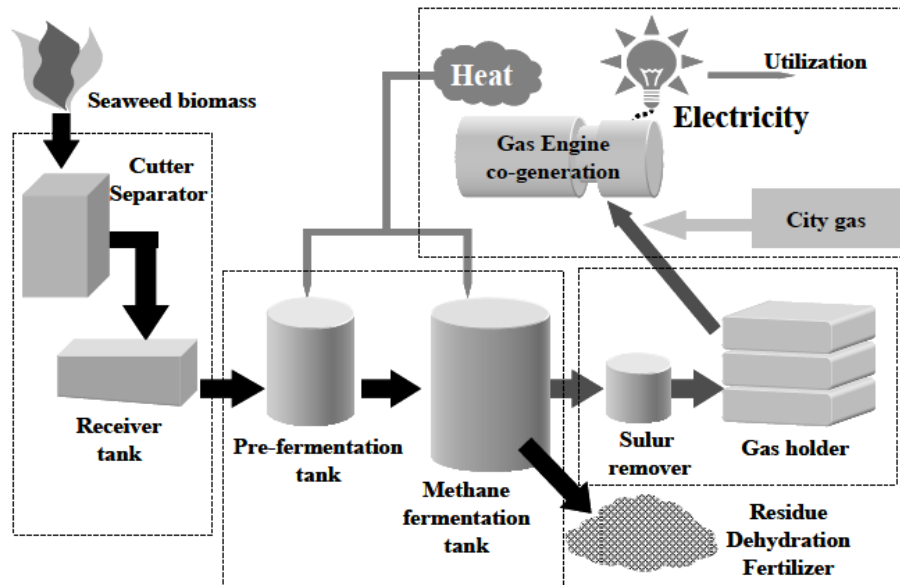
Seaweed biomass

Cutter Separator

Receiver tank

Heat

Utilization

Electricity

Gas Engine co-generation

City gas

Pre-fermentation tank

Methane fermentation tank

Sulur remover

Gas holder

Residue Dehydration Fertilizer